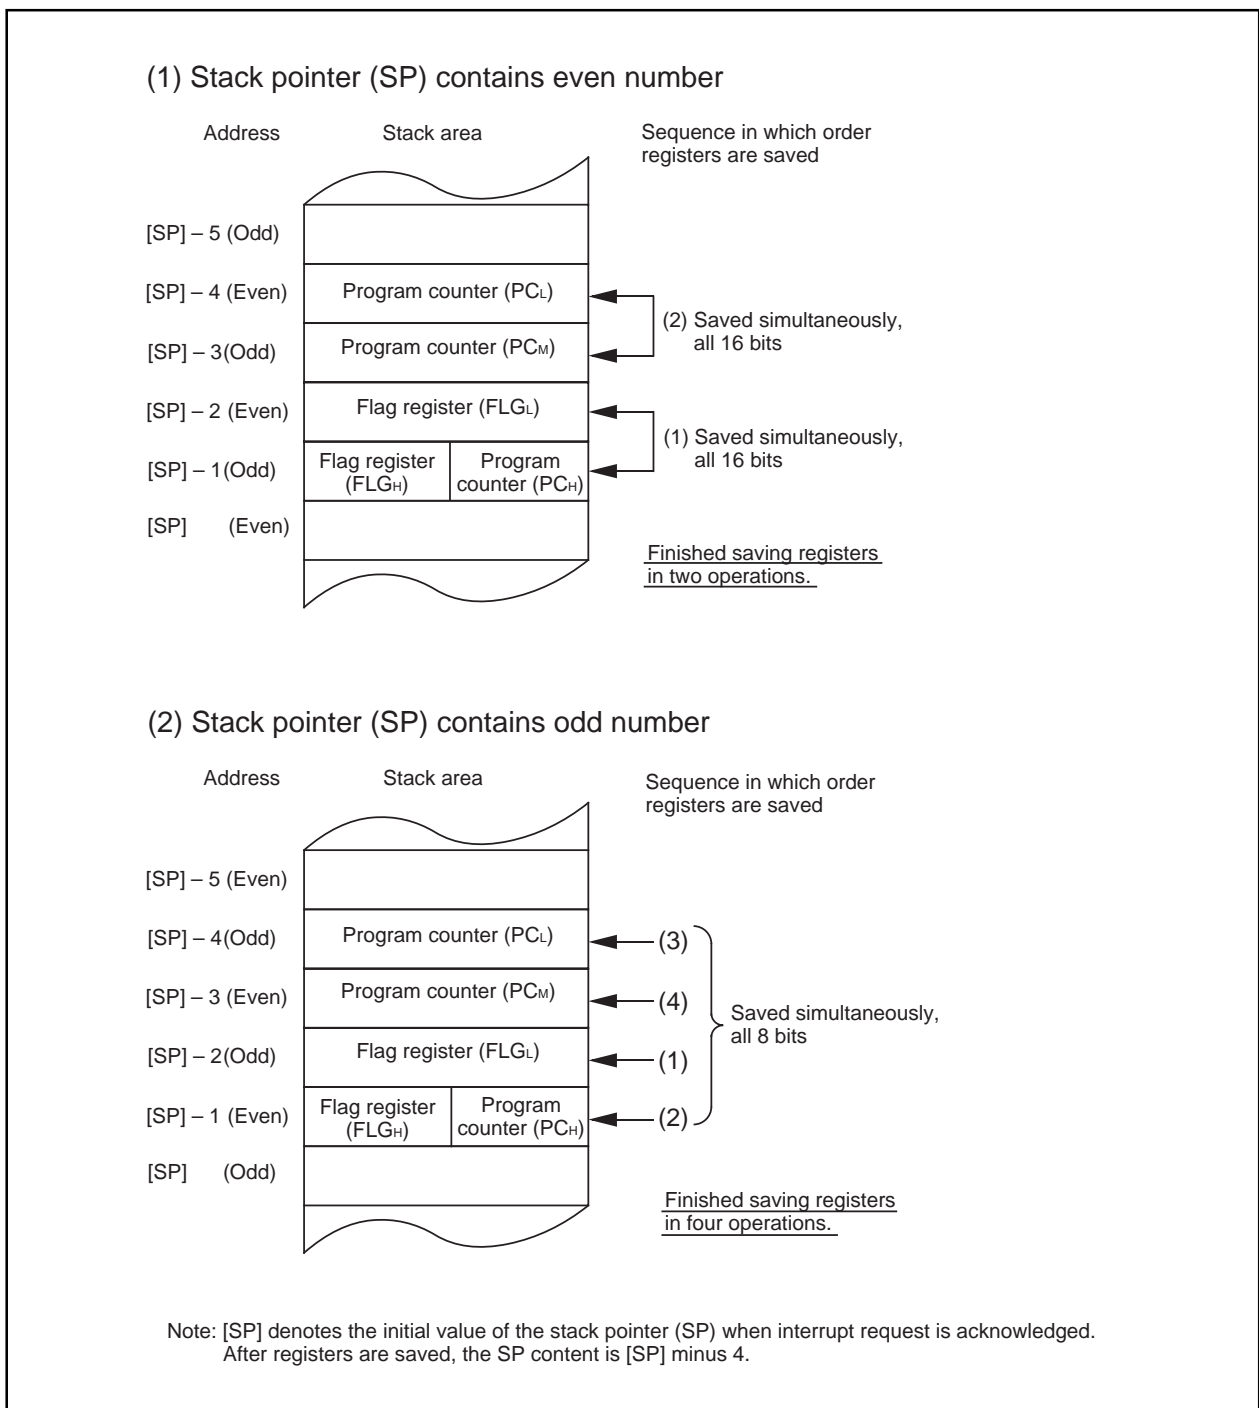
(1) Stack pointer (SP) contains even number

Address

Stack area

Sequence in which order registers are saved

[SP] – 5 (Odd)

[SP] – 4 (Even)

Program counter ($PC_L$)

[SP] – 3(Odd)

Program counter ($PC_M$)

(2) Saved simultaneously, all 16 bits

[SP] – 2 (Even)

Flag register ($FLG_L$)

[SP] – 1(Odd)

Flag register ($FLG_H$)

Program counter ($PC_H$)

(1) Saved simultaneously, all 16 bits

[SP] (Even)

Finished saving registers in two operations.

(2) Stack pointer (SP) contains odd number

Address

Stack area

Sequence in which order registers are saved

[SP] – 5 (Even)

[SP] – 4(Odd)

Program counter ($PC_L$)

(3)

[SP] – 3 (Even)

Program counter ($PC_M$)

(4)

[SP] – 2(Odd)

Flag register ($FLG_L$)

(1)

[SP] – 1 (Even)

Flag register ($FLG_H$)

Program counter ($PC_H$)

(2)

Saved simultaneously, all 8 bits

[SP] (Odd)

Finished saving registers in four operations.

Note: [SP] denotes the initial value of the stack pointer (SP) when interrupt request is acknowledged. After registers are saved, the SP content is [SP] minus 4.